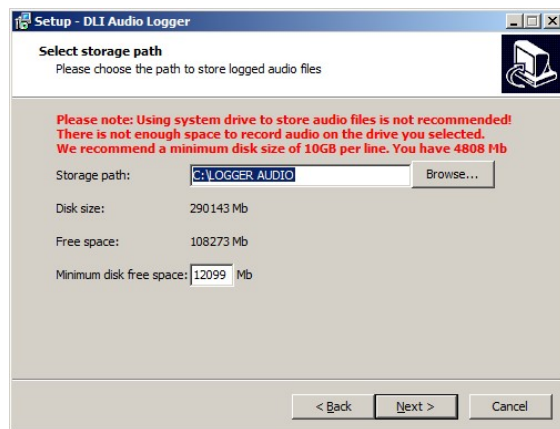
Setup - DLI Audio Logger

Select storage path
Please choose the path to store logged audio files

Please note: Using system drive to store audio files is not recommended!
There is not enough space to record audio on the drive you selected.
We recommend a minimum disk size of 10GB per line. You have 4808 Mb

Storage path: C:\LOGGER AUDIO Browse...

Disk size: 290143 Mb

Free space: 108273 Mb

Minimum disk free space: 12099 Mb

< Back Next > Cancel